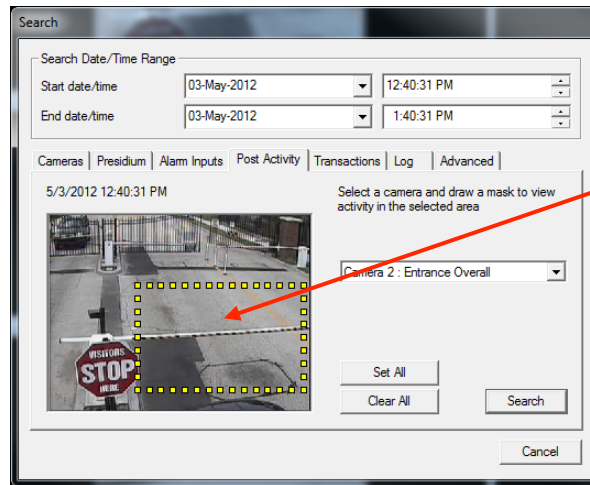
Search

Search Date/Time Range

Start date/time 03-May-2012 12:40:31 PM

End date/time 03-May-2012 1:40:31 PM

Cameras | Presidium | Alarm Inputs | Post Activity | Transactions | Log | Advanced

5/3/2012 12:40:31 PM

Select a camera and draw a mask to view activity in the selected area

Camera 2 : Entrance Overall

VISITORS STOP HERE

Set All

Clear All

Search

Cancel